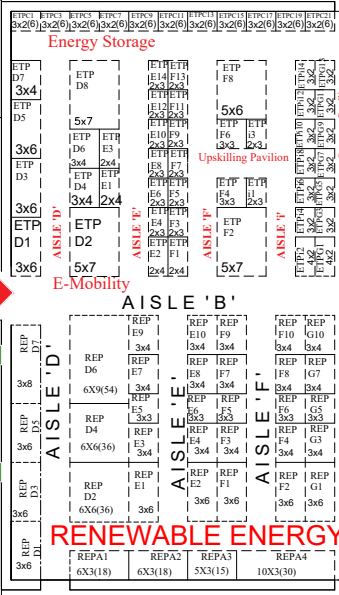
ETPC1 3x2(6) ETPC3 3x2(6) ETPC5 3x2(6) ETPC7 3x2(6) ETPC9 3x2(6) ETPC11 3x2(6) ETPC13 3x2(6) ETPC15 3x2(6) ETPC17 3x2(6) ETPC19 3x2(6) ETPC21 3x2(6)

Energy Storage

ETP D7 3x4
ETP D5 3x6
ETP D3 3x6
ETP D1 3x6

ETP D8 5x7
ETP D6 2x4
ETP E3 2x4
ETP D4 2x4
ETP E1 2x4
ETP D2 5x7

AISLE 'D'
AISLE 'E'

ETP E14 2x3 ETP F13 2x3
ETP E12 2x3 ETP F11 2x3
ETP E10 2x3 ETP F9 2x3
ETP E8 2x3 ETP F7 2x3
ETP E6 2x3 ETP F5 2x3
ETP E4 2x3 ETP F3 2x3
ETP E2 2x3 ETP F1 2x3

ETP F8 5x6
ETP F6 3x3 ETP i3 2x3
Upskilling Pavilion
ETP F4 3x3 ETP i1 2x3
ETP F2 5x7

AISLE 'F'
AISLE 'I'

ETP I14 3x2 ETP I12 3x2 ETP I10 3x2 ETP I8 3x2 ETP I6 3x2 ETP I4 3x2 ETP I2 4x2

E-Mobility

AISLE 'B'

REP D7 3x8
REP D5 3x6
REP D3 3x6
REP D1 3x6

REP D6 6X9(54)
REP D4 6X6(36)
REP D2 6X6(36)

REP E9 3x4
REP E7 3x4
REP E5 3x3
REP E3 3x4
REP E1 3x6

AISLE 'E'

REP E10 3x4 REP F9 3x4
REP E8 3x4 REP F7 3x4
REP E6 3x3 REP F5 3x3
REP E4 3x4 REP F3 3x4
REP E2 3x6 REP F1 3x6

AISLE 'F'

REP F10 3x4 REP G10 3x4
REP F8 3x4 REP G7 3x4
REP F6 3x3 REP G5 3x3
REP F4 3x4 REP G3 3x4
REP F2 3x6 REP G1 3x6

RENEWABLE ENERGY

REPA1 6X3(18) REPA2 6X3(18) REPA3 5X3(15) REPA4 10X3(30)